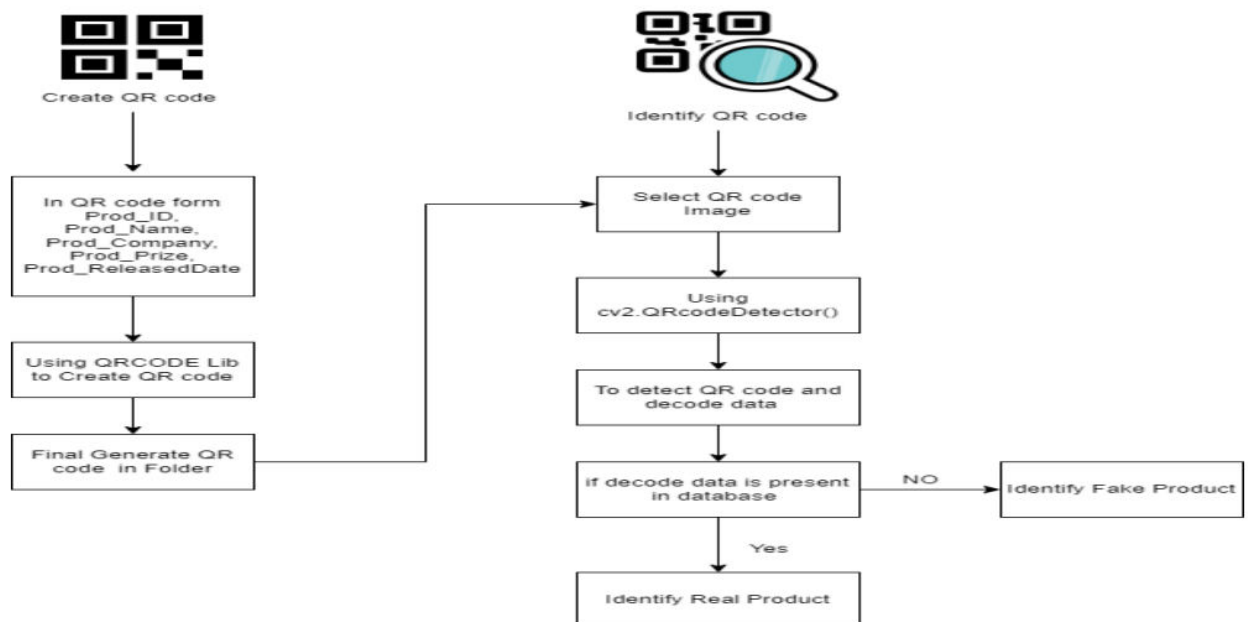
Create QR code

In QR code form Prod_ID, Prod_Name, Prod_Company, Prod_Prize, Prod_ReleasedDate

Using QRCODE Lib to Create QR code

Final Generate QR code in Folder

Identify QR code

Select QR code Image

Using cv2.QRcodeDetector()

To detect QR code and decode data

if decode data is present in database

NO

Identify Fake Product

Yes

Identify Real Product